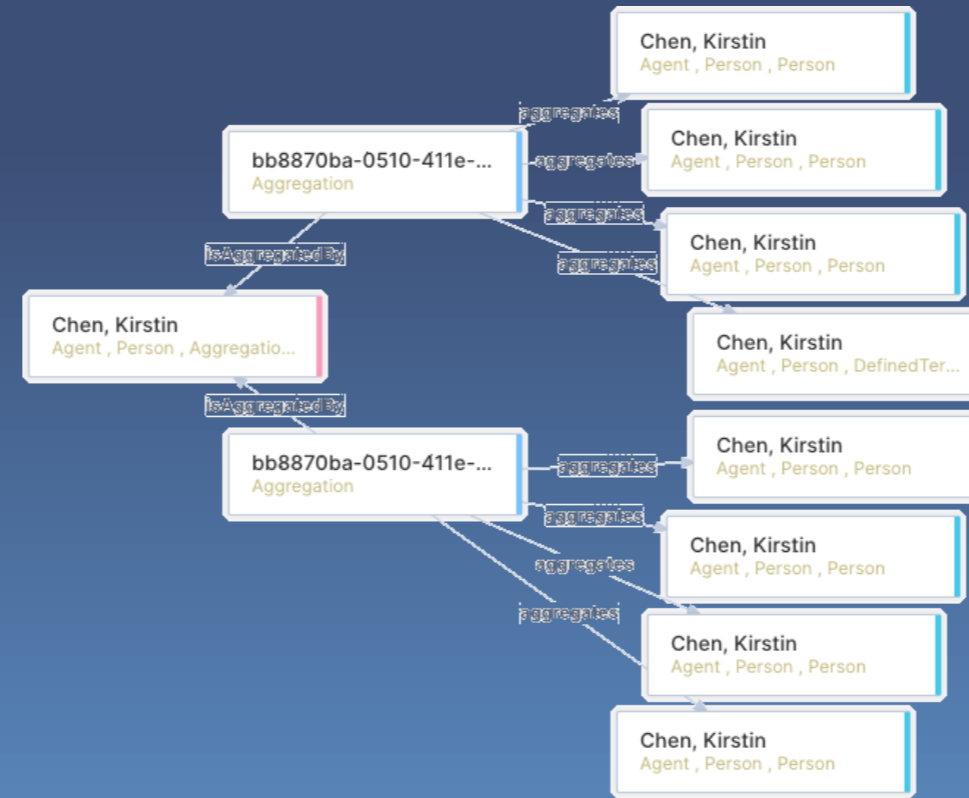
Chen, Kirstin
Agent , Person , Person

aggregates

Chen, Kirstin
Agent , Person , Person

bb8870ba-0510-411e-...
Aggregation

aggregates

aggregates

Chen, Kirstin
Agent , Person , Person

aggregates

isAggregatedBy

Chen, Kirstin
Agent , Person , Aggregatio...

Chen, Kirstin
Agent , Person , DefinedTer...

isAggregatedBy

bb8870ba-0510-411e-...
Aggregation

aggregates

Chen, Kirstin
Agent , Person , Person

aggregates

Chen, Kirstin
Agent , Person , Person

aggregates

aggregates

Chen, Kirstin
Agent , Person , Person

Chen, Kirstin
Agent , Person , Person